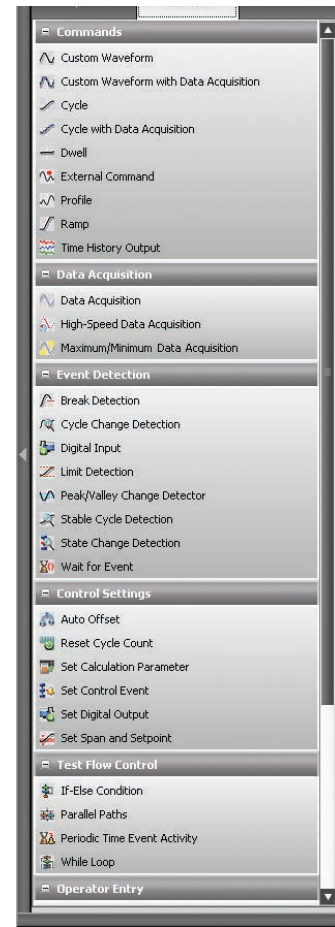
Commands
Custom Waveform
Custom Waveform with Data Acquisition
Cycle
Cycle with Data Acquisition
Dwell
External Command
Profile
Ramp
Time History Output
Data Acquisition
Data Acquisition
High-Speed Data Acquisition
Maximum/Minimum Data Acquisition
Event Detection
Break Detection
Cycle Change Detection
Digital Input
Limit Detection
Peak/Valley Change Detector
Stable Cycle Detection
State Change Detection
Wait for Event
Control Settings
Auto Offset
Reset Cycle Count
Set Calculation Parameter
Set Control Event
Set Digital Output
Set Span and Setpoint
Test Flow Control
If-Else Condition
Parallel Paths
Periodic Time Event Activity
While Loop
Operator Entry